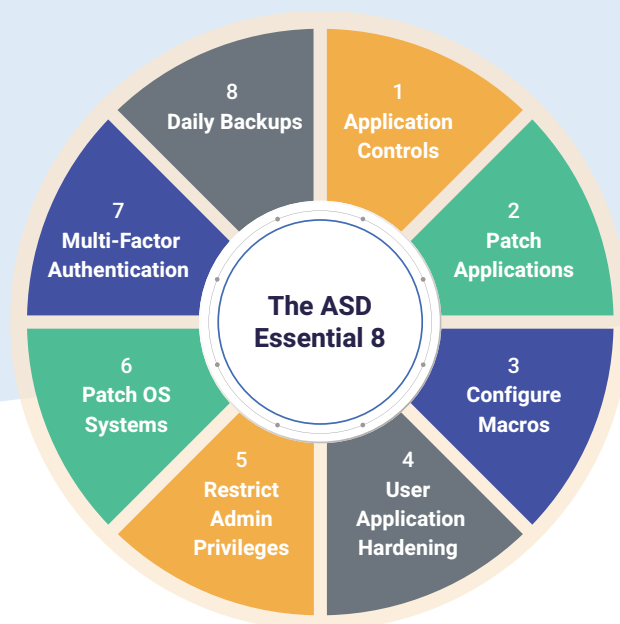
The ASD Essential 8

1
Application Controls

2
Patch Applications

3
Configure Macros

4
User Application Hardening

5
Restrict Admin Privileges

6
Patch OS Systems

7
Multi-Factor Authentication

8
Daily Backups